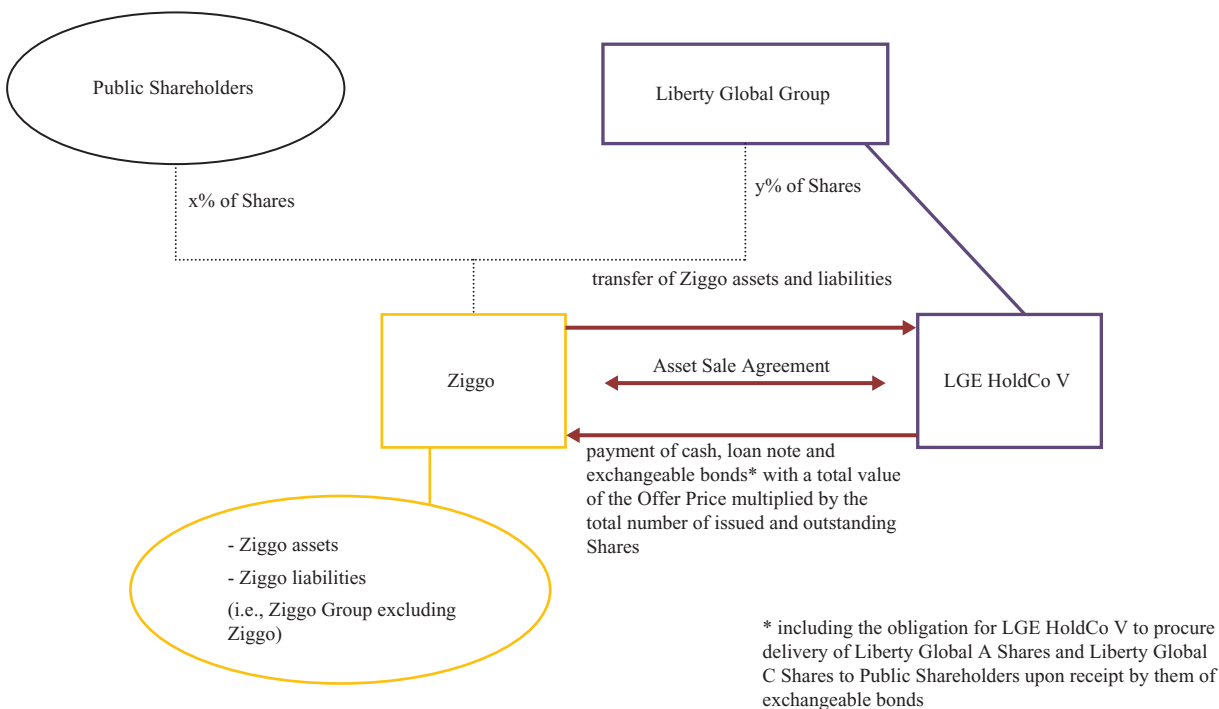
Public Shareholders

Liberty Global Group

x% of Shares

y% of Shares

transfer of Ziggo assets and liabilities

Ziggo

Asset Sale Agreement

LGE HoldCo V

payment of cash, loan note and exchangeable bonds* with a total value of the Offer Price multiplied by the total number of issued and outstanding Shares

- Ziggo assets
- Ziggo liabilities
(i.e., Ziggo Group excluding Ziggo)

* including the obligation for LGE HoldCo V to procure delivery of Liberty Global A Shares and Liberty Global C Shares to Public Shareholders upon receipt by them of exchangeable bonds